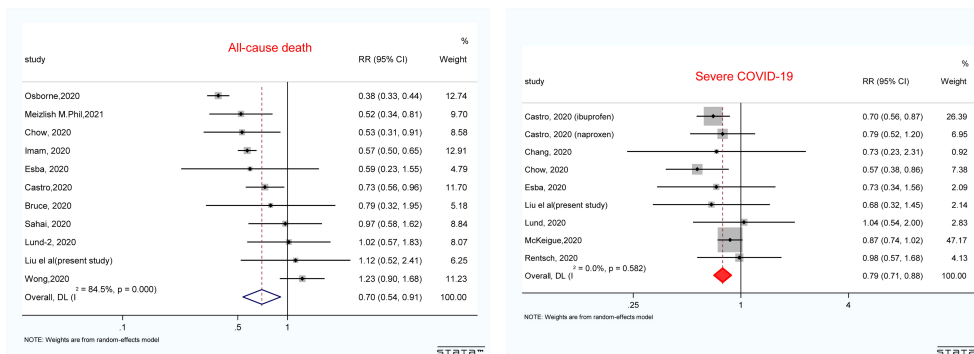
All-cause death

| study | RR (95% CI) | % Weight |
|---|---|---|
| Osborne,2020 | 0.38 (0.33, 0.44) | 12.74 |
| Meizlish M.Phil,2021 | 0.52 (0.34, 0.81) | 9.70 |
| Chow, 2020 | 0.53 (0.31, 0.91) | 8.58 |
| Imam, 2020 | 0.57 (0.50, 0.65) | 12.91 |
| Esba, 2020 | 0.59 (0.23, 1.55) | 4.79 |
| Castro,2020 | 0.73 (0.56, 0.96) | 11.70 |
| Bruce, 2020 | 0.79 (0.32, 1.95) | 5.18 |
| Sahai, 2020 | 0.97 (0.58, 1.62) | 8.84 |
| Lund-2, 2020 | 1.02 (0.57, 1.83) | 8.07 |
| Liu el al(present study) | 1.12 (0.52, 2.41) | 6.25 |
| Wong,2020 | 1.23 (0.90, 1.68) | 11.23 |
| Overall, DL (I$^2$ = 84.5%, p = 0.000) | 0.70 (0.54, 0.91) | 100.00 |

.1 .5 1

NOTE: Weights are from random-effects model

stata

Severe COVID-19

| study | RR (95% CI) | % Weight |
|---|---|---|
| Castro, 2020 (ibuprofen) | 0.70 (0.56, 0.87) | 26.39 |
| Castro, 2020 (naproxen) | 0.79 (0.52, 1.20) | 6.95 |
| Chang, 2020 | 0.73 (0.23, 2.31) | 0.92 |
| Chow, 2020 | 0.57 (0.38, 0.86) | 7.38 |
| Esba, 2020 | 0.73 (0.34, 1.56) | 2.09 |
| Liu el al(present study) | 0.68 (0.32, 1.45) | 2.14 |
| Lund, 2020 | 1.04 (0.54, 2.00) | 2.83 |
| McKeigue,2020 | 0.87 (0.74, 1.02) | 47.17 |
| Rentsch, 2020 | 0.98 (0.57, 1.68) | 4.13 |
| Overall, DL (I$^2$ = 0.0%, p = 0.582) | 0.79 (0.71, 0.88) | 100.00 |

.25 1 4

NOTE: Weights are from random-effects model

stata